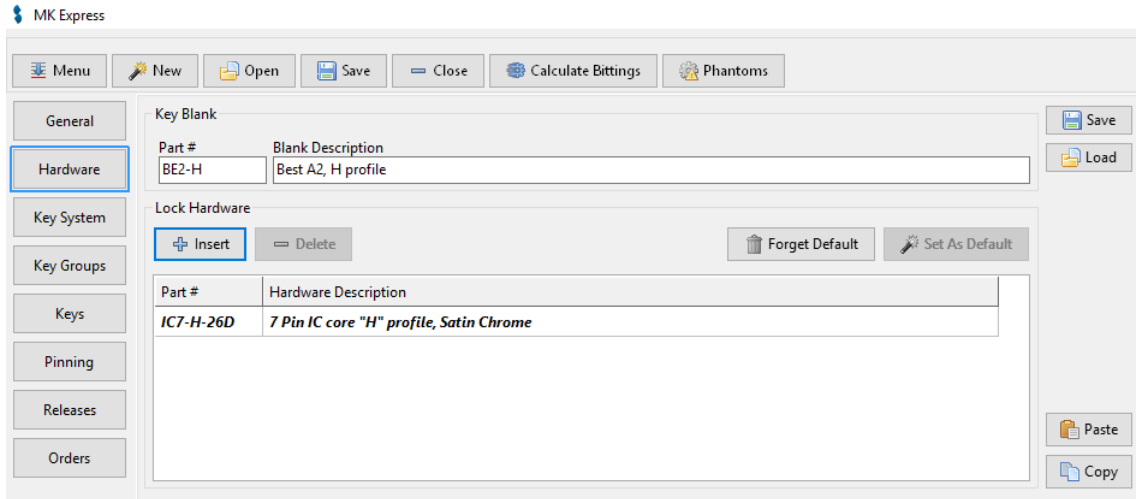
MK Express

Menu New Open Save Close Calculate Bittings Phantoms

General
Hardware
Key System
Key Groups
Keys
Pinning
Releases
Orders

Key Blank
Part #
BE2-H
Blank Description
Best A2, H profile

Lock Hardware
Insert Delete Forget Default Set As Default

| Part # | Hardware Description |
|---|---|
| IC7-H-26D | 7 Pin IC core "H" profile, Satin Chrome |

Save
Load
Paste
Copy